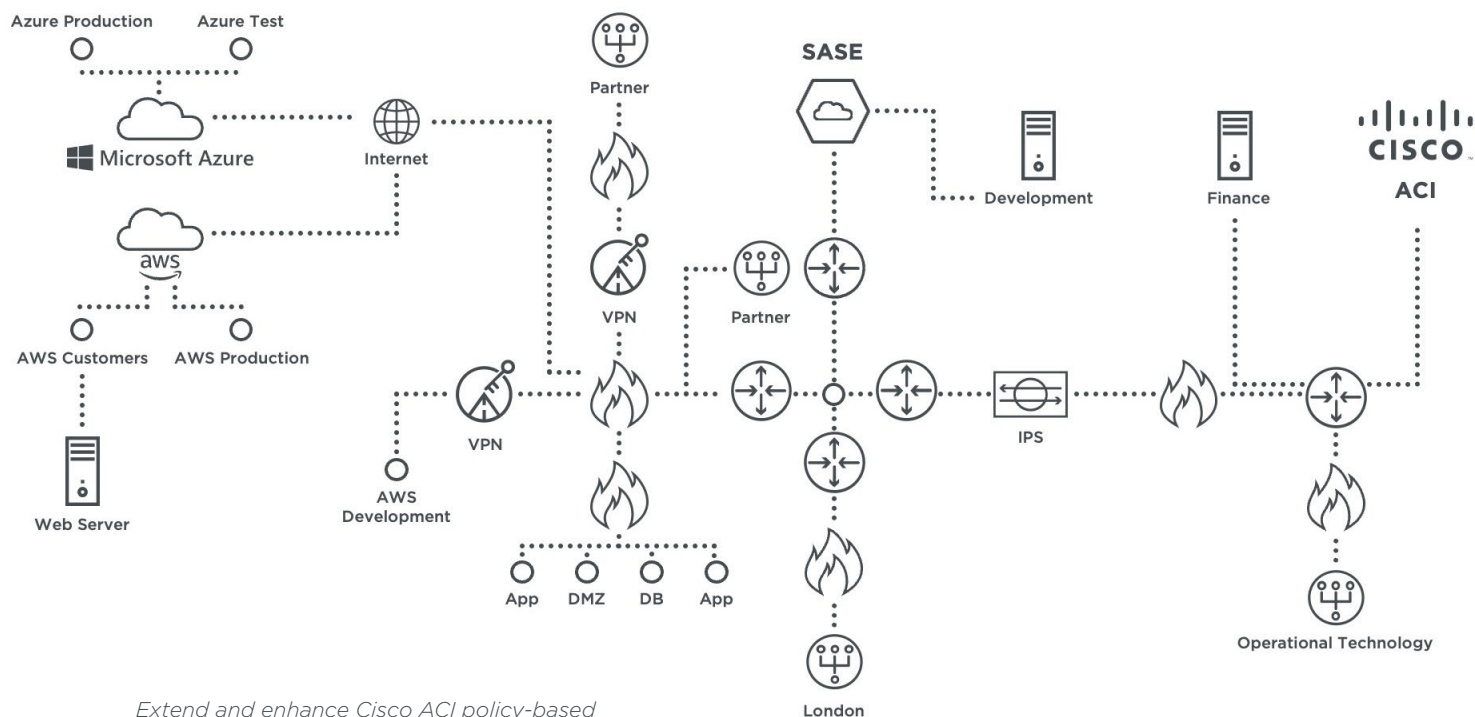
Azure Production
Azure Test
Microsoft Azure
Internet
aws
AWS Customers
AWS Production
Web Server
Partner
VPN
Partner
VPN
AWS Development
App
DMZ
DB
App
SASE
Development
London
IPS
Finance
CISCO
ACI
Operational Technology

Extend and enhance Cisco ACI policy-based